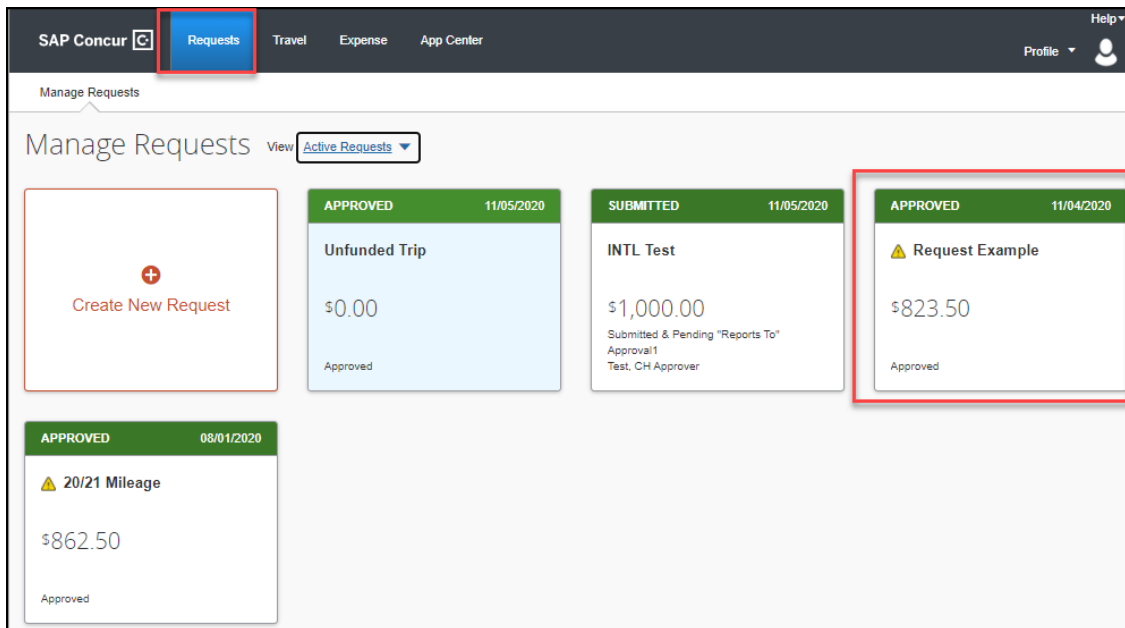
SAP Concur C Requests Travel Expense App Center Help Profile

Manage Requests

Manage Requests View Active Requests

Create New Request

APPROVED 11/05/2020
Unfunded Trip
$0.00
Approved

SUBMITTED 11/05/2020
INTL Test
$1,000.00
Submitted & Pending "Reports To" Approval1
Test, CH Approver

APPROVED 11/04/2020
Request Example
$823.50
Approved

APPROVED 08/01/2020
20/21 Mileage
$862.50
Approved